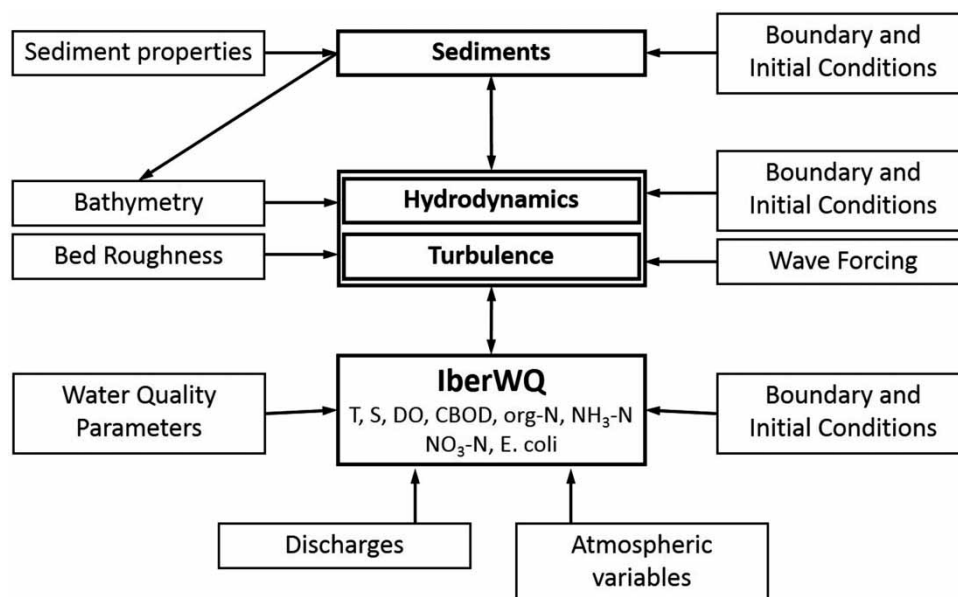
Sediment properties

Sediments

Boundary and Initial Conditions

Bathymetry

Hydrodynamics

Boundary and Initial Conditions

Bed Roughness

Turbulence

Wave Forcing

Water Quality Parameters

IberWQ
T, S, DO, CBOD, org-N, $NH_3$-N
$NO_3$-N, E. coli

Boundary and Initial Conditions

Discharges

Atmospheric variables